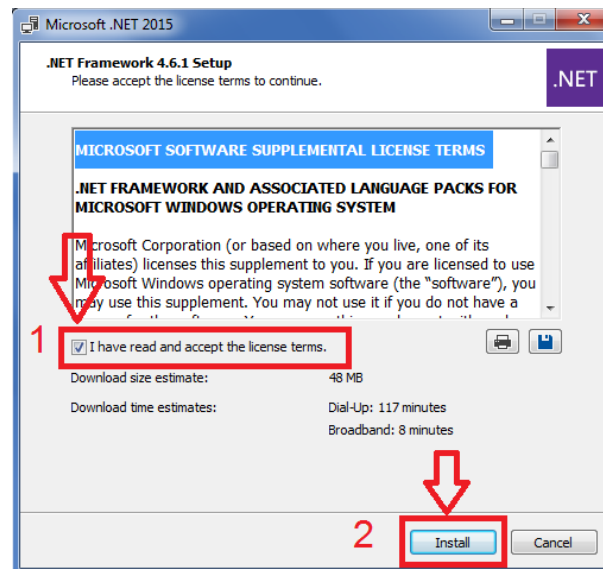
Microsoft .NET 2015

.NET Framework 4.6.1 Setup
Please accept the license terms to continue.

.NET

MICROSOFT SOFTWARE SUPPLEMENTAL LICENSE TERMS

.NET FRAMEWORK AND ASSOCIATED LANGUAGE PACKS FOR MICROSOFT WINDOWS OPERATING SYSTEM

M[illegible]crosoft Corporation (or based on where you live, one of its a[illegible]filiates) licenses this supplement to you. If you are licensed to use M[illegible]crosoft Windows operating system software (the "software"), you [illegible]ay use this supplement. You may not use it if you do not have a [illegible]

1

I have read and accept the license terms.

Download size estimate: 48 MB

Download time estimates: Dial-Up: 117 minutes

Broadband: 8 minutes

2

Install

Cancel